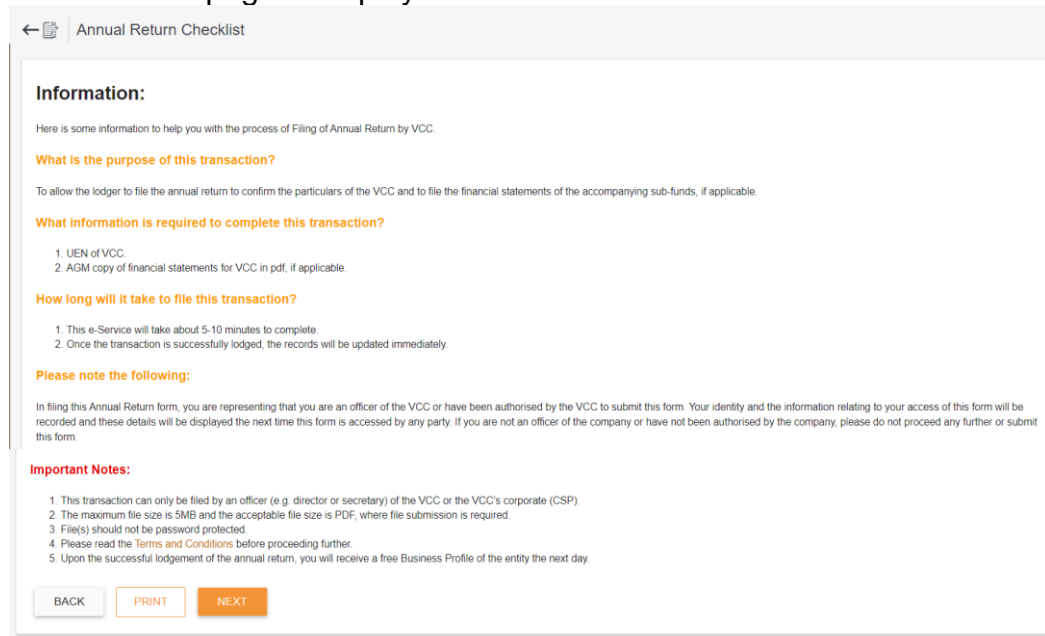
Annual Return Checklist

Information:

Here is some information to help you with the process of Filing of Annual Return by VCC.

What is the purpose of this transaction?

To allow the lodger to file the annual return to confirm the particulars of the VCC and to file the financial statements of the accompanying sub-funds, if applicable.

What information is required to complete this transaction?

1. UEN of VCC.
2. AGM copy of financial statements for VCC in pdf, if applicable.

How long will it take to file this transaction?

1. This e-Service will take about 5-10 minutes to complete.
2. Once the transaction is successfully lodged, the records will be updated immediately.

Please note the following:

In filing this Annual Return form, you are representing that you are an officer of the VCC or have been authorised by the VCC to submit this form. Your identity and the information relating to your access of this form will be recorded and these details will be displayed the next time this form is accessed by any party. If you are not an officer of the company or have not been authorised by the company, please do not proceed any further or submit this form.

Important Notes:

1. This transaction can only be filed by an officer (e.g. director or secretary) of the VCC or the VCC's corporate (CSP).
2. The maximum file size is 5MB and the acceptable file size is PDF, where file submission is required.
3. File(s) should not be password protected.
4. Please read the Terms and Conditions before proceeding further.
5. Upon the successful lodgement of the annual return, you will receive a free Business Profile of the entity the next day.

BACK PRINT NEXT